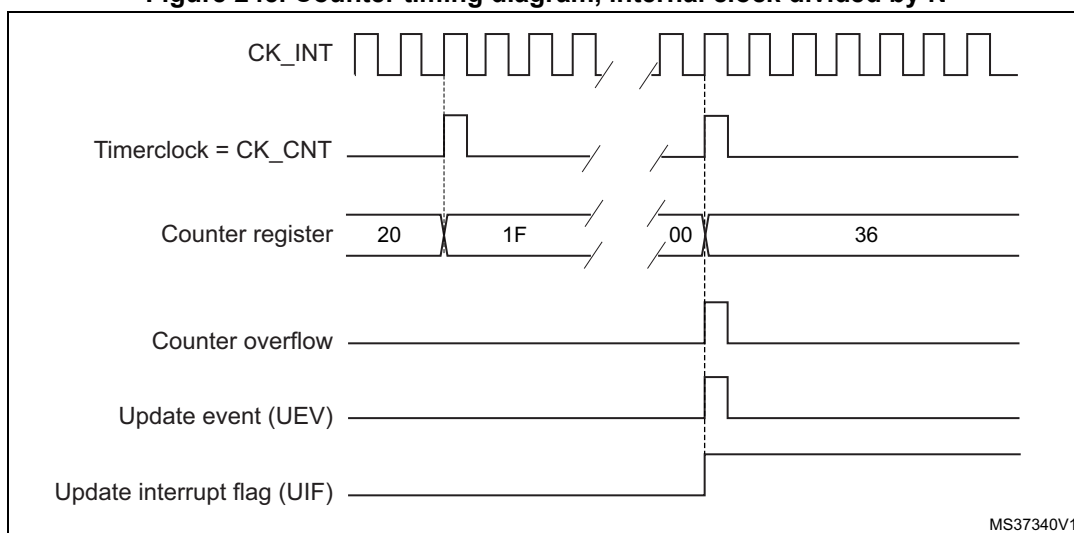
Figure 240. Counter timing diagram, internal clock divided by N

CK_INT

Timerclock = CK_CNT

Counter register 20 1F 00 36

Counter overflow

Update event (UEV)

Update interrupt flag (UIF)

MS37340V1